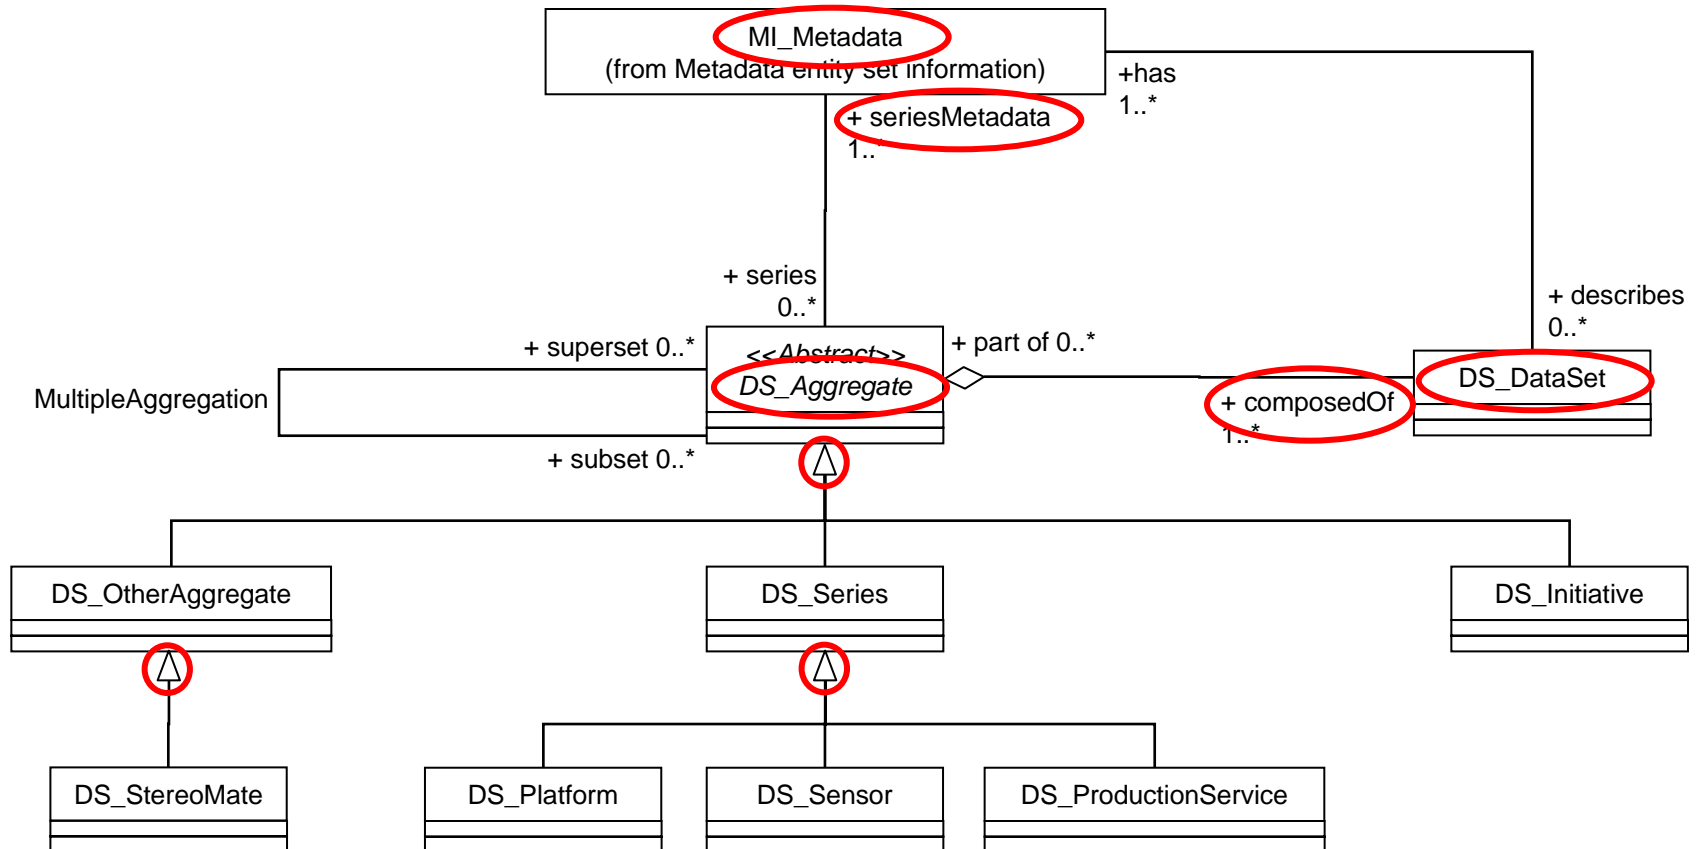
MI_Metadata
(from Metadata entity set information)

+has
1..*

+ seriesMetadata
1..*

+ series
0..*

+ describes
0..*

+ superset 0..*

<<Abstract>>
DS_Aggregate

+ part of 0..*

DS_DataSet

MultipleAggregation

+ composedOf
1..*

+ subset 0..*

DS_OtherAggregate

DS_Series

DS_Initiative

DS_StereoMate

DS_Platform

DS_Sensor

DS_ProductionService